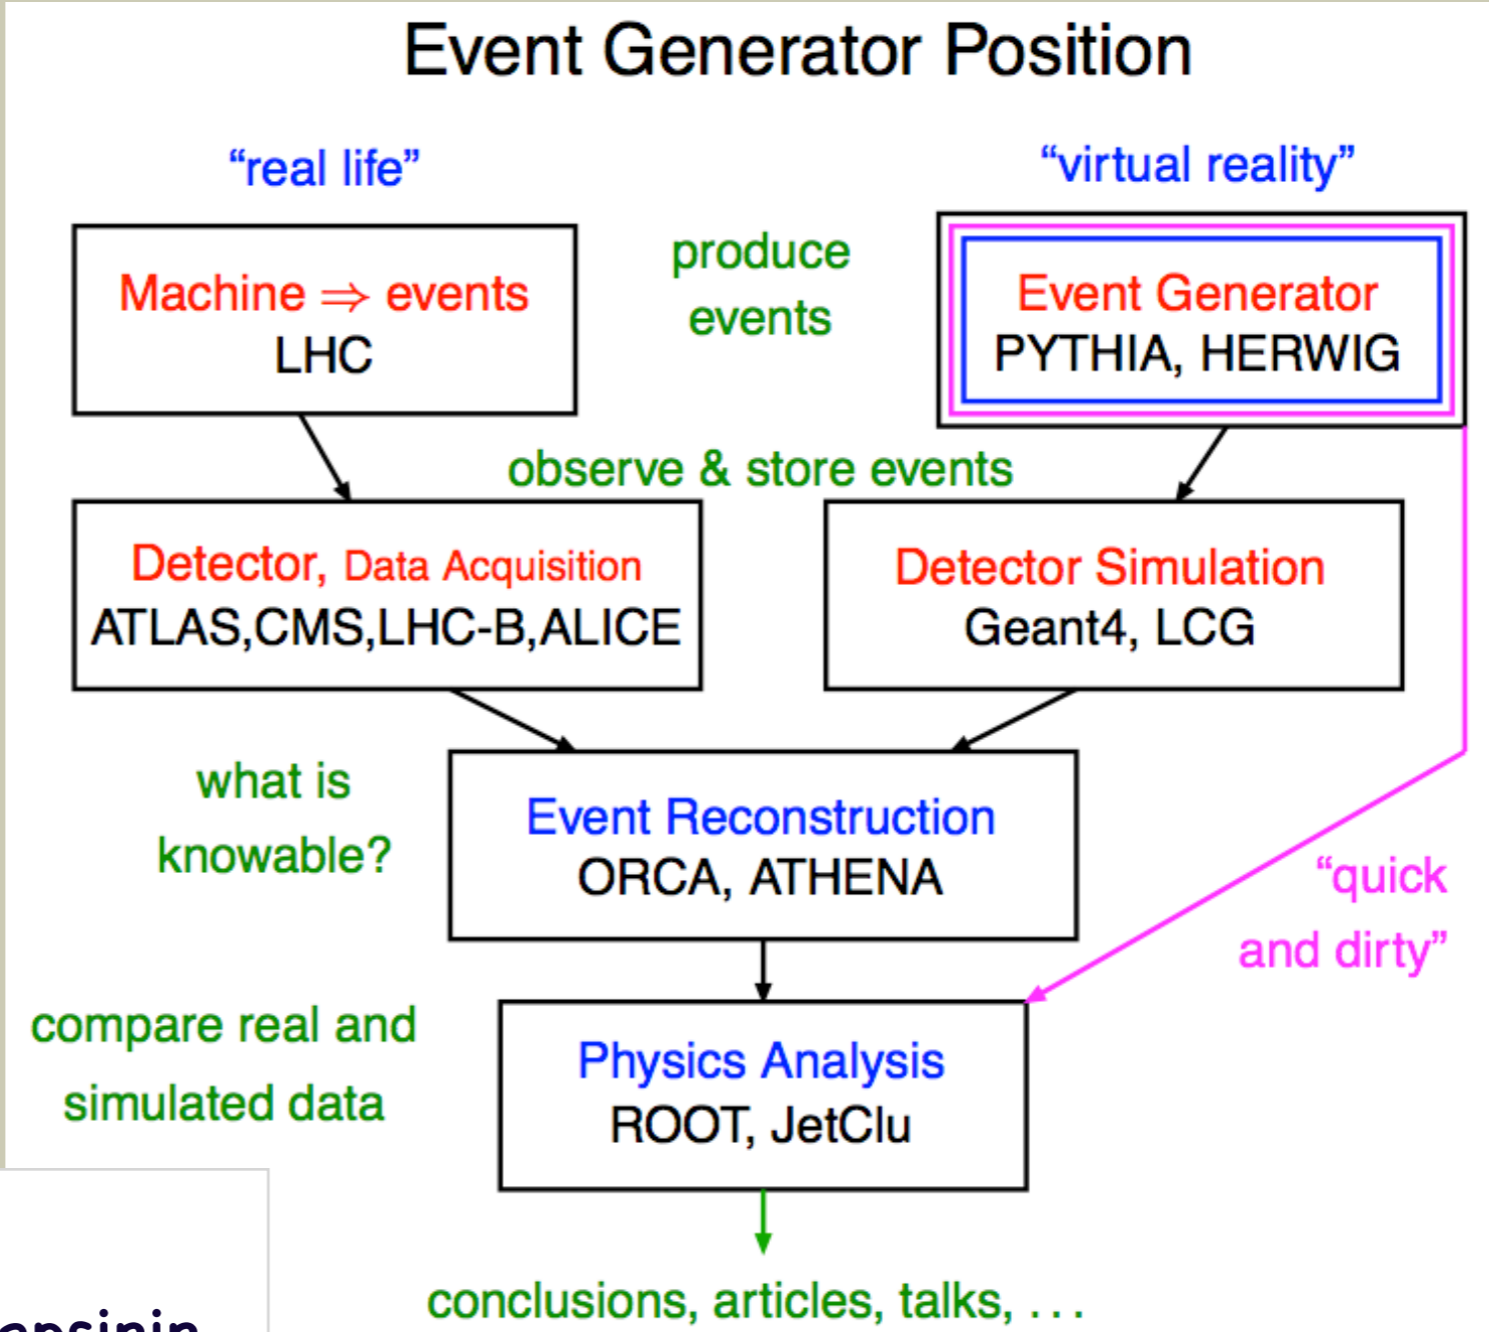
Event Generator Position

“real life”

“virtual reality”

Machine ⇒ events
LHC

produce events

Event Generator
PYTHIA, HERWIG

observe & store events

Detector, Data Acquisition
ATLAS,CMS,LHC-B,ALICE

Detector Simulation
Geant4, LCG

what is knowable?

Event Reconstruction
ORCA, ATHENA

“quick and dirty”

compare real and simulated data

Physics Analysis
ROOT, JetClu

conclusions, articles, talks, . . .

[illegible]